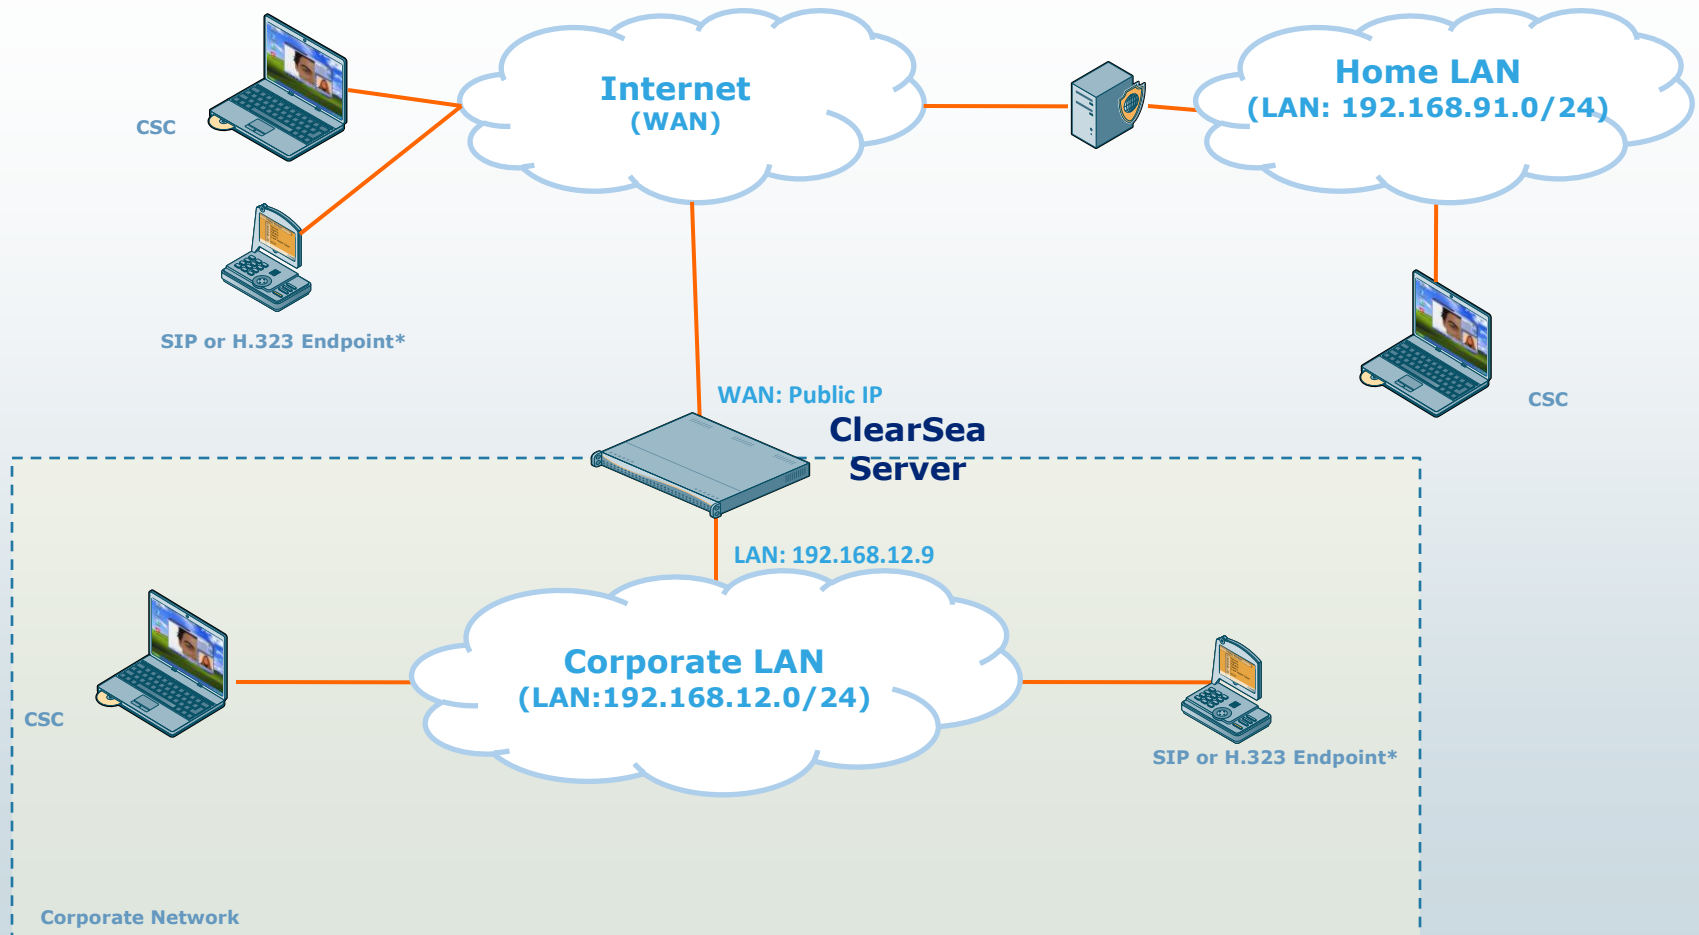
CSC

Internet
(WAN)

Home LAN
(LAN: 192.168.91.0/24)

SIP or H.323 Endpoint*

CSC

WAN: Public IP

ClearSea Server

LAN: 192.168.12.9

Corporate LAN
(LAN:192.168.12.0/24)

CSC

SIP or H.323 Endpoint*

Corporate Network